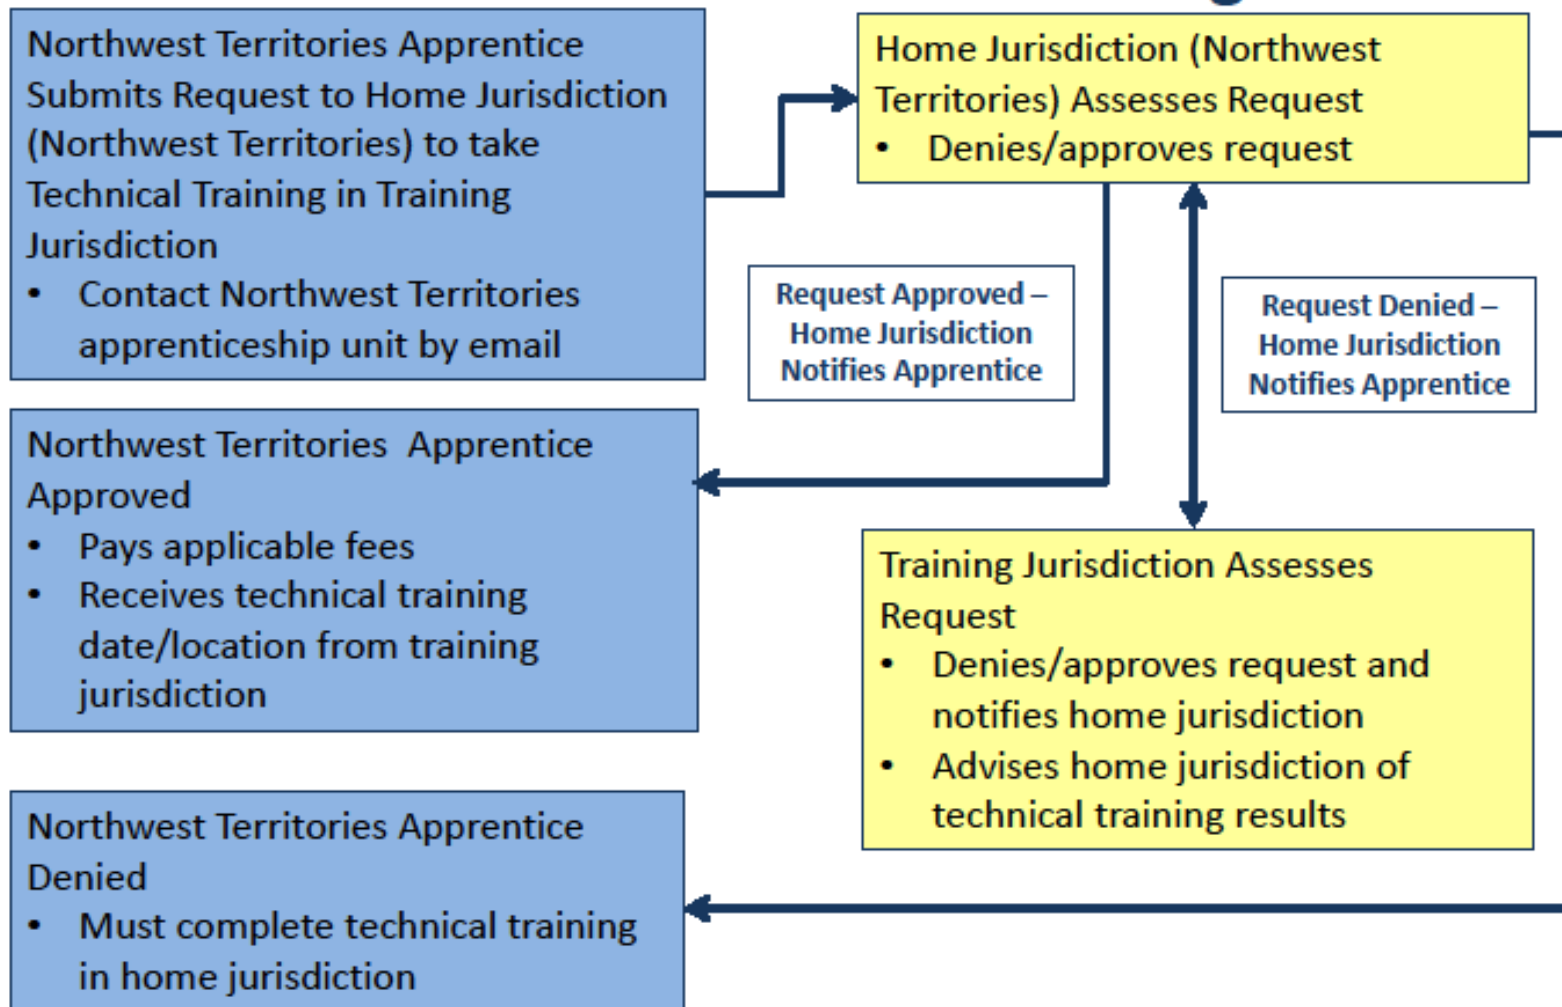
Northwest Territories Apprentice Submits Request to Home Jurisdiction (Northwest Territories) to take Technical Training in Training Jurisdiction
• Contact Northwest Territories apprenticeship unit by email

Home Jurisdiction (Northwest Territories) Assesses Request
• Denies/approves request

Request Approved – Home Jurisdiction Notifies Apprentice

Request Denied – Home Jurisdiction Notifies Apprentice

Northwest Territories Apprentice Approved
• Pays applicable fees
• Receives technical training date/location from training jurisdiction

Training Jurisdiction Assesses Request
• Denies/approves request and notifies home jurisdiction
• Advises home jurisdiction of technical training results

Northwest Territories Apprentice Denied
• Must complete technical training in home jurisdiction